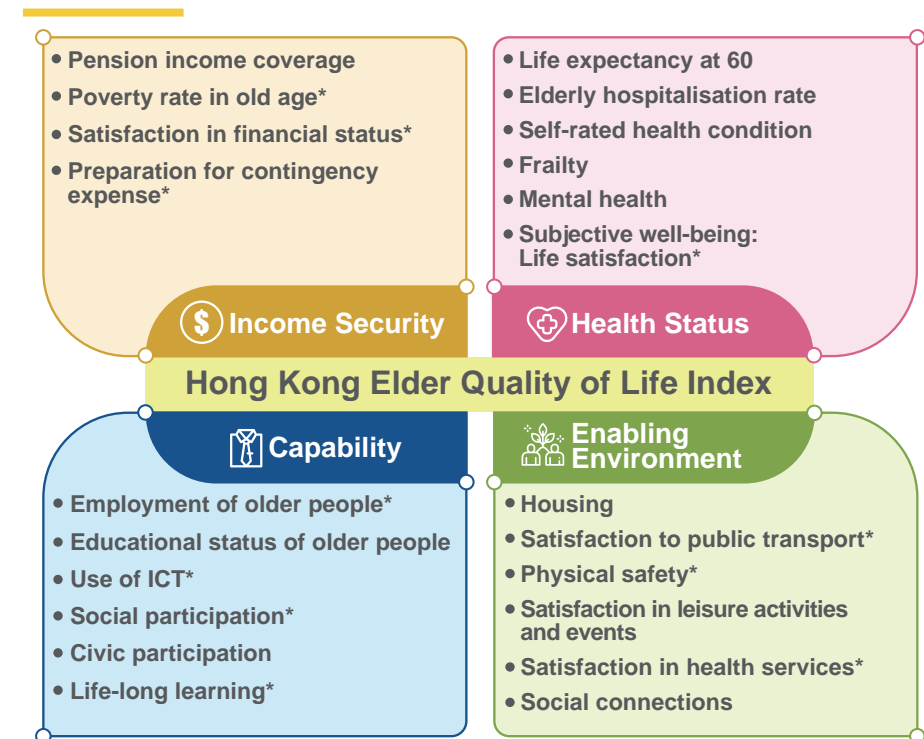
• Pension income coverage
• Poverty rate in old age*
• Satisfaction in financial status*
• Preparation for contingency expense*

• Life expectancy at 60
• Elderly hospitalisation rate
• Self-rated health condition
• Frailty
• Mental health
• Subjective well-being: Life satisfaction*

Income Security

Health Status

Hong Kong Elder Quality of Life Index

Capability

Enabling Environment

• Employment of older people*
• Educational status of older people
• Use of ICT*
• Social participation*
• Civic participation
• Life-long learning*

• Housing
• Satisfaction to public transport*
• Physical safety*
• Satisfaction in leisure activities and events
• Satisfaction in health services*
• Social connections